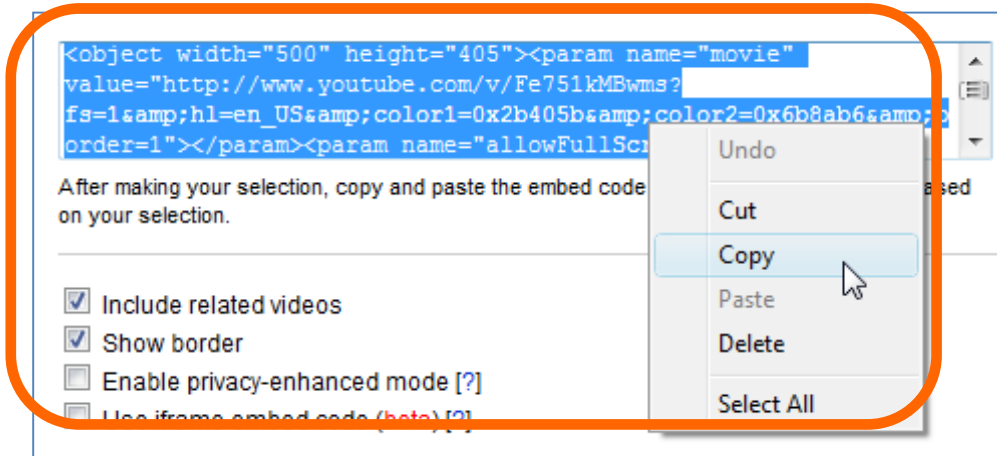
<object width="500" height="405"><param name="movie" value="http://www.youtube.com/v/Fe751kMBwms?fs=1&amp;hl=en_US&amp;color1=0x2b405b&amp;color2=0x6b8ab6&amp;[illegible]order=1"></param><param name="allowFullScr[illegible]

After making your selection, copy and paste the embed code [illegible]ased on your selection.

Include related videos
Show border
Enable privacy-enhanced mode [?]
Use iframe embed code (beta) [?]

Undo
Cut
Copy
Paste
Delete
Select All